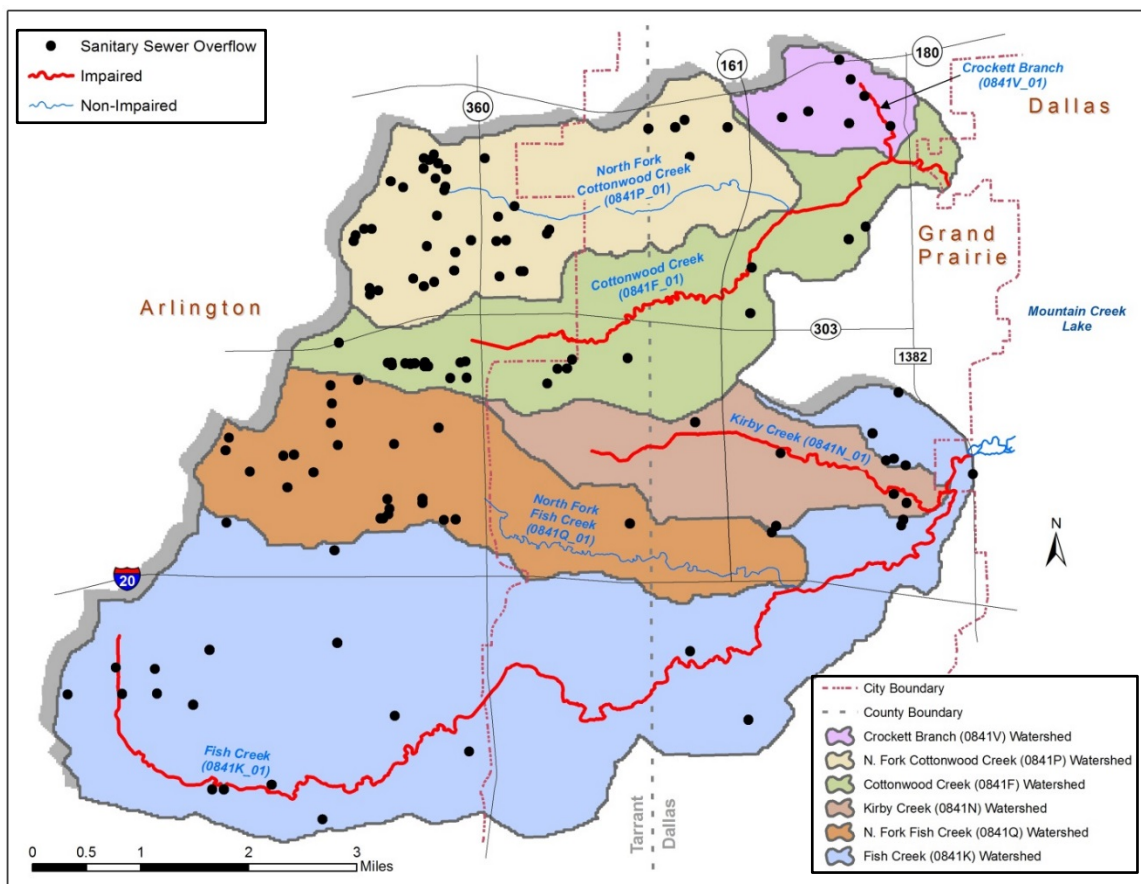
Sanitary Sewer Overflow
Impaired
Non-Impaired

161
180
360
Crockett Branch (0841V_01)
Dallas
North Fork Cottonwood Creek (0841P_01)
Grand Prairie
Cottonwood Creek (0841F_01)
Arlington
303
1382
Mountain Creek Lake
Kirby Creek (0841N_01)
North Fork Fish Creek (0841Q_01)
20
N
Fish Creek (0841K_01)
Tarrant
Dallas

City Boundary
County Boundary
Crockett Branch (0841V) Watershed
N. Fork Cottonwood Creek (0841P) Watershed
Cottonwood Creek (0841F) Watershed
Kirby Creek (0841N) Watershed
N. Fork Fish Creek (0841Q) Watershed
Fish Creek (0841K) Watershed

0 0.5 1 2 3 Miles